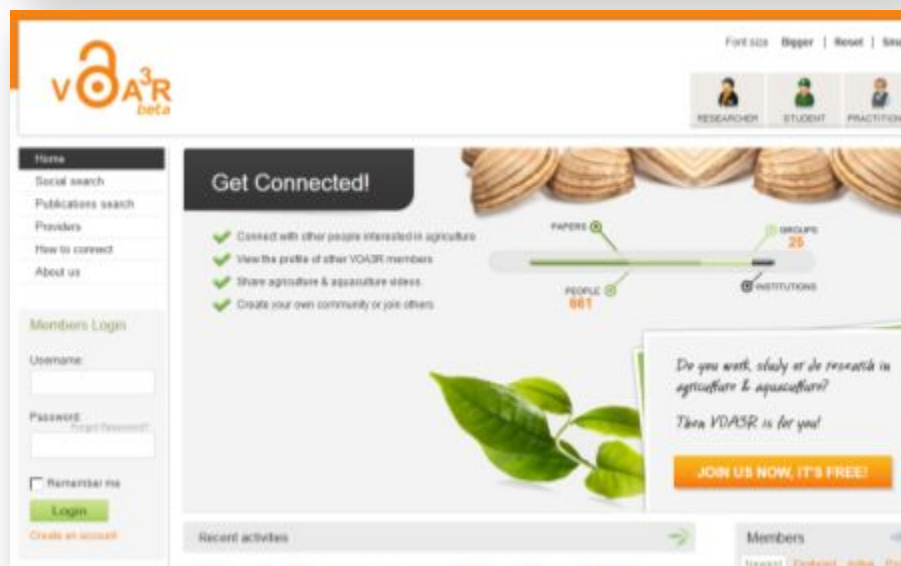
VOA³R beta

Font size Bigger | Reset | Sm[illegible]

RESEARCHER STUDENT PRACTITIO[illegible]

Home
Social search
Publications search
Providers
How to connect
About us

Members Login

Username:

Password: Forgot Password?

Remember me

Login

Create an account

Get Connected!

Connect with other people interested in agriculture
View the profile of other VOA3R members
Share agriculture & aquaculture videos
Create your own community or join others

PAPERS

GROUPS 25

PEOPLE 661

INSTITUTIONS

Do you work, study or do research in agriculture & aquaculture?

Then VOA3R is for you!

JOIN US NOW, IT'S FREE!

Recent activities

Members

Newest Featured Active Po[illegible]